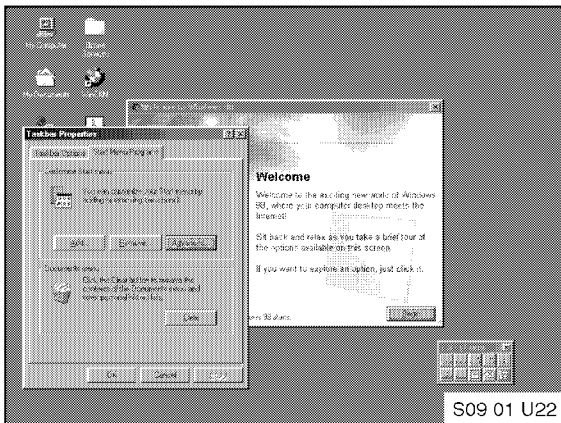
Taskbar Properties

Welcome

Welcome to the exciting new world of Windows 98, where your computer desktop meets the Internet!

Sit back and relax as you take a brief tour of the options available on this screen.

If you want to explore an option, just click it.

Clear

OK

Cancel

S09 01 U22